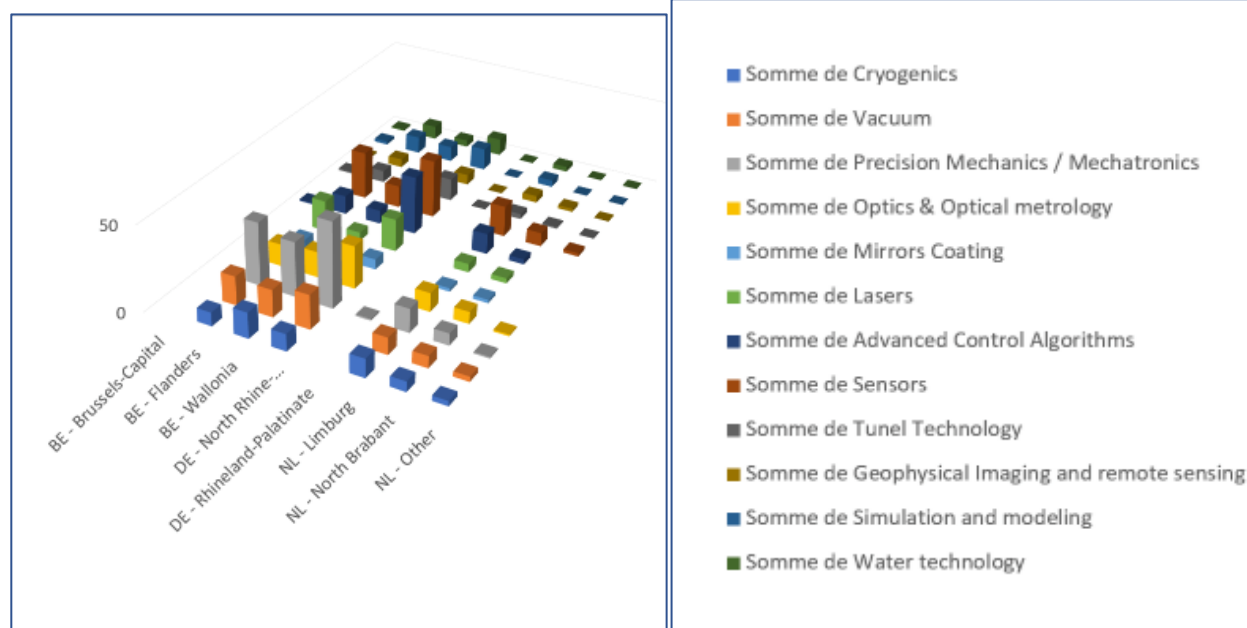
50

0

BE - Brussels-Capital
BE - Flanders
BE - Wallonia
DE - North Rhine-...
DE - Rhineland-Palatinate
NL - Limburg
NL - North Brabant
NL - Other

Somme de Cryogenics
Somme de Vacuum
Somme de Precision Mechanics / Mechatronics
Somme de Optics & Optical metrology
Somme de Mirrors Coating
Somme de Lasers
Somme de Advanced Control Algorithms
Somme de Sensors
Somme de Tunel Technology
Somme de Geophysical Imaging and remote sensing
Somme de Simulation and modeling
Somme de Water technology